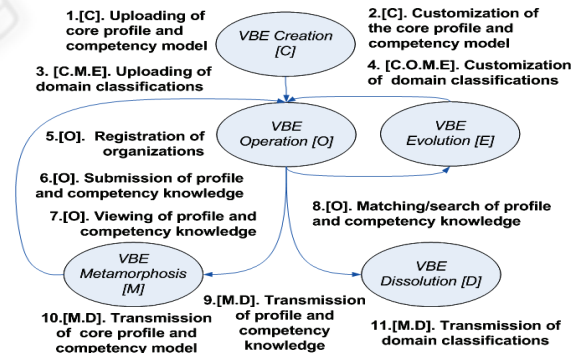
1.[C]. Uploading of core profile and competency model

VBE Creation [C]

2.[C]. Customization of the core profile and competency model

3. [C.M.E]. Uploading of domain classifications

4. [C.O.M.E]. Customization of domain classifications

5.[O]. Registration of organizations

VBE Operation [O]

VBE Evolution [E]

6.[O]. Submission of profile and competency knowledge

7.[O]. Viewing of profile and competency knowledge

8.[O]. Matching/search of profile and competency knowledge

VBE Metamorphosis [M]

VBE Dissolution [D]

9.[M.D]. Transmission of profile and competency knowledge

10.[M.D]. Transmission core profile and competency model

11.[M.D]. Transmission of domain classifications